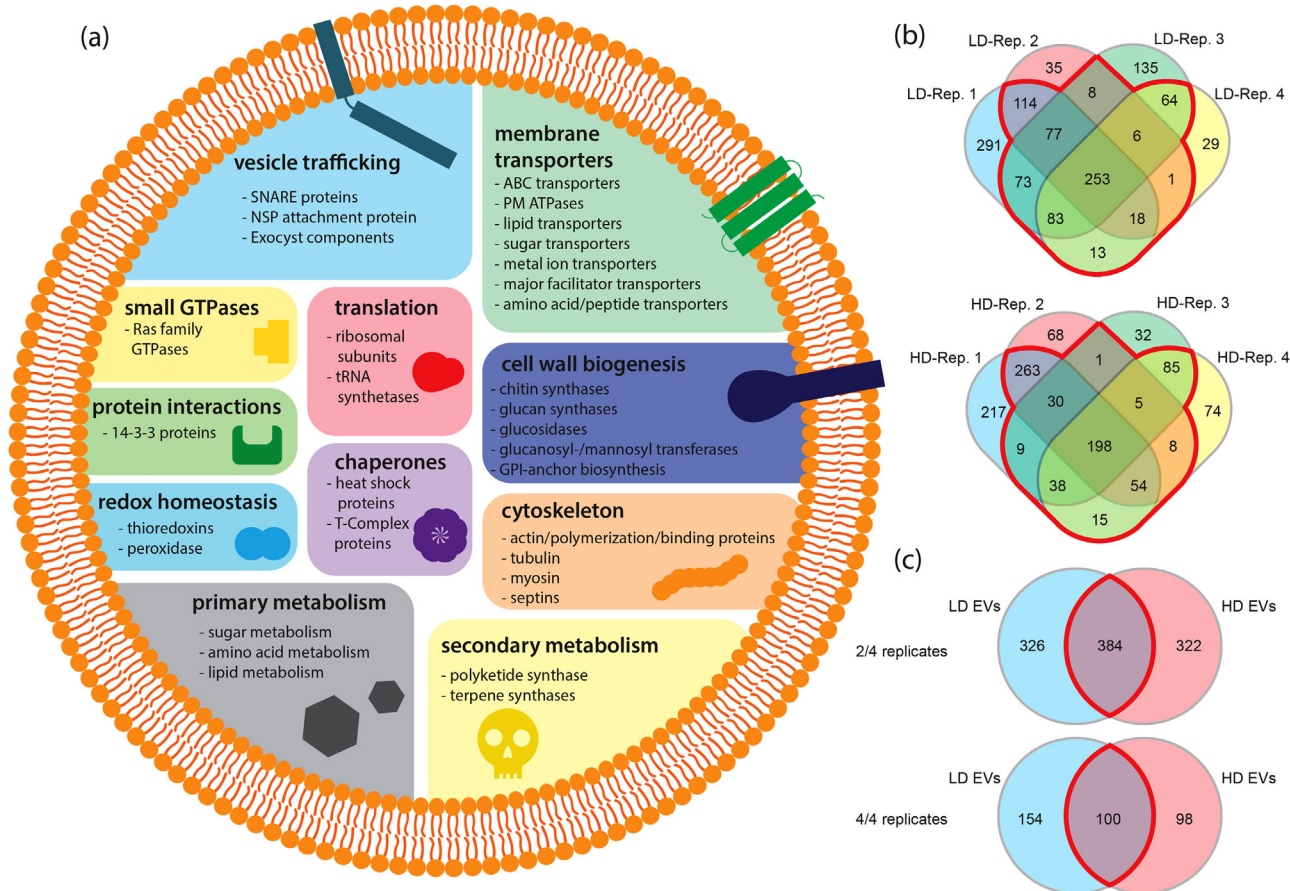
(a)

vesicle trafficking
- SNARE proteins
- NSP attachment protein
- Exocyst components

membrane transporters
- ABC transporters
- PM ATPases
- lipid transporters
- sugar transporters
- metal ion transporters
- major facilitator transporters
- amino acid/peptide transporters

small GTPases
- Ras family GTPases

translation
- ribosomal subunits
- tRNA synthetases

cell wall biogenesis
- chitin synthases
- glucan synthases
- glucosidases
- glucanosyl-/mannosyl transferases
- GPI-anchor biosynthesis

protein interactions
- 14-3-3 proteins

chaperones
- heat shock proteins
- T-Complex proteins

redox homeostasis
- thioredoxins
- peroxidase

cytoskeleton
- actin/polymerization/binding proteins
- tubulin
- myosin
- septins

primary metabolism
- sugar metabolism
- amino acid metabolism
- lipid metabolism

secondary metabolism
- polyketide synthase
- terpene synthases

(b)

LD-Rep. 2
LD-Rep. 3
LD-Rep. 1
LD-Rep. 4
35
135
114
8
64
291
77
6
29
73
253
1
83
18
13

HD-Rep. 2
HD-Rep. 3
HD-Rep. 1
HD-Rep. 4
68
32
1
263
85
217
30
5
74
9
198
8
38
54
15

(c)

LD EVs
HD EVs
2/4 replicates
326
384
322

LD EVs
HD EVs
4/4 replicates
154
100
98